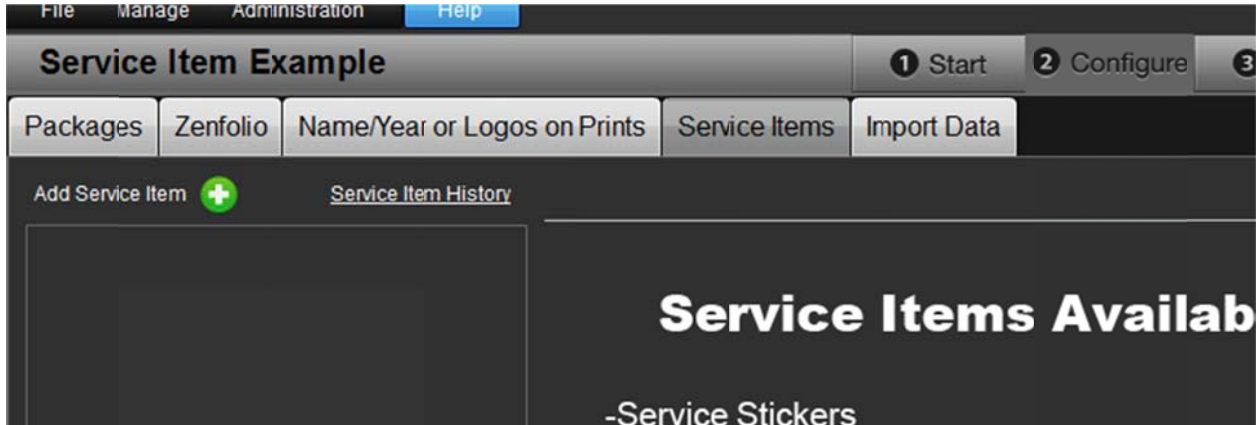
File Manage Administration Help

Service Item Example

❶ Start ❷ Configure ❸

Packages Zenfolio Name/Year or Logos on Prints Service Items Import Data

Add Service Item

Service Item History

Service Items Availab

-Service Stickers